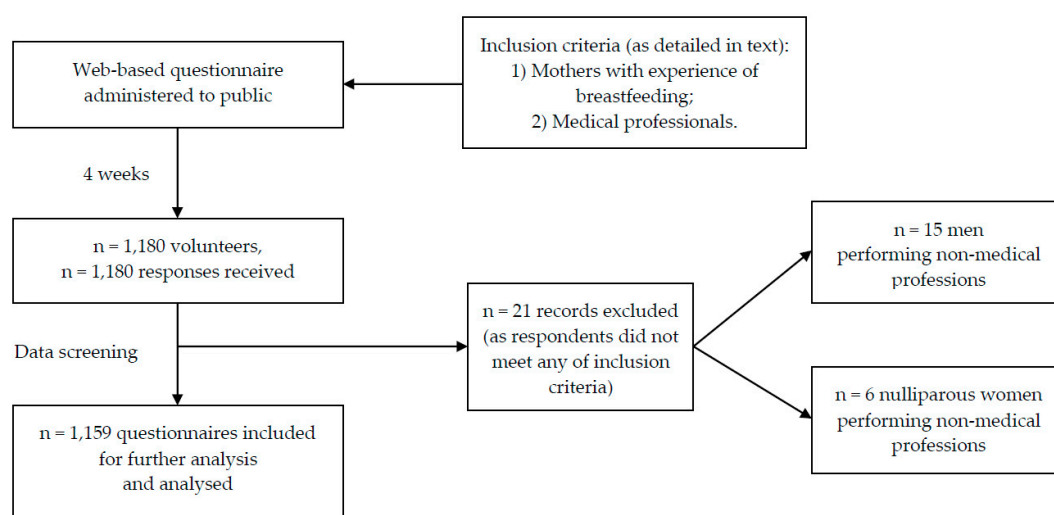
Inclusion criteria (as detailed in text):
1) Mothers with experience of breastfeeding;
2) Medical professionals.

Web-based questionnaire administered to public

4 weeks

n = 1,180 volunteers,
n = 1,180 responses received

Data screening

n = 21 records excluded (as respondents did not meet any of inclusion criteria)

n = 15 men performing non-medical professions

n = 6 nulliparous women performing non-medical professions

n = 1,159 questionnaires included for further analysis and analysed